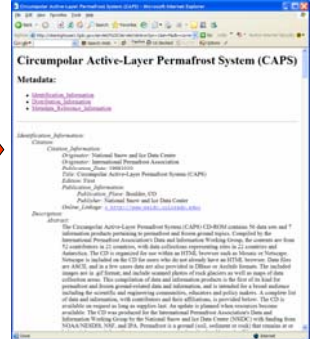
Circumpolar Active-Layer Permafrost System (CAPS) - Microsoft Internet Explorer

Circumpolar Active-Layer Permafrost System (CAPS)

Metadata:

- Identification_Information
- Distribution_Information
- Metadata_Reference_Information

Identification_Information:
Citation:
Citation_Information:
Originator: National Snow and Ice Data Center
Originator: International Permafrost Association
Publication_Date: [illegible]
Title: Circumpolar Active-Layer Permafrost System (CAPS)
Edition: First
Publication_Information:
Publication_Place: Boulder, CO
Publisher: National Snow and Ice Data Center
Online_Linkage: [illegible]
Description:
Abstract:
The Circumpolar Active-Layer Permafrost System (CAPS) CD-ROM contains 56 data sets and 7 information products pertaining to permafrost and frozen ground topics. Compiled by the International Permafrost Association's Data and Information Working Group, the contents are from 52 contributors in 21 countries, with data collections representing sites in 22 countries and Antarctica. The CD is organized for use within an HTML browser such as Mosaic or Netscape. Netscape is included on the CD for users who do not already have an HTML browser. Data files are ASCII, and in a few cases data are also provided in DBase or Arcinfo formats. The included images are in .gif format, and include scanned photos of rock glaciers as well as maps of data collection sites. This compilation of data and information products is the first of its kind for permafrost and frozen ground-related data and information, and is intended for a broad audience including the scientific and engineering communities, educators and policy makers. A complete list of data and information, with contributors and their affiliations, is provided below. The CD is available on request in limited quantities from the National Snow and Ice Data Center (NSIDC). The CD was produced for the International Permafrost Association's Data and Information Working Group by the National Snow and Ice Data Center (NSIDC) with funding from NOAA/NESDIS, NSF, and IPA. Permafrost is ground (soil, sediment or rock) that remains at or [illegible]